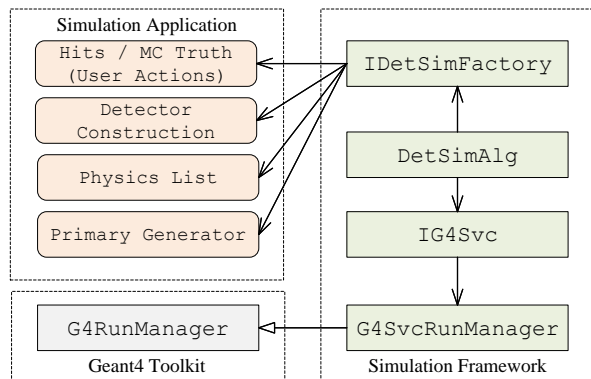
Simulation Application

Hits / MC Truth (User Actions)

Detector Construction

Physics List

Primary Generator

IDetSimFactory

DetSimAlg

IG4Svc

G4SvcRunManager

Simulation Framework

G4RunManager

Geant4 Toolkit